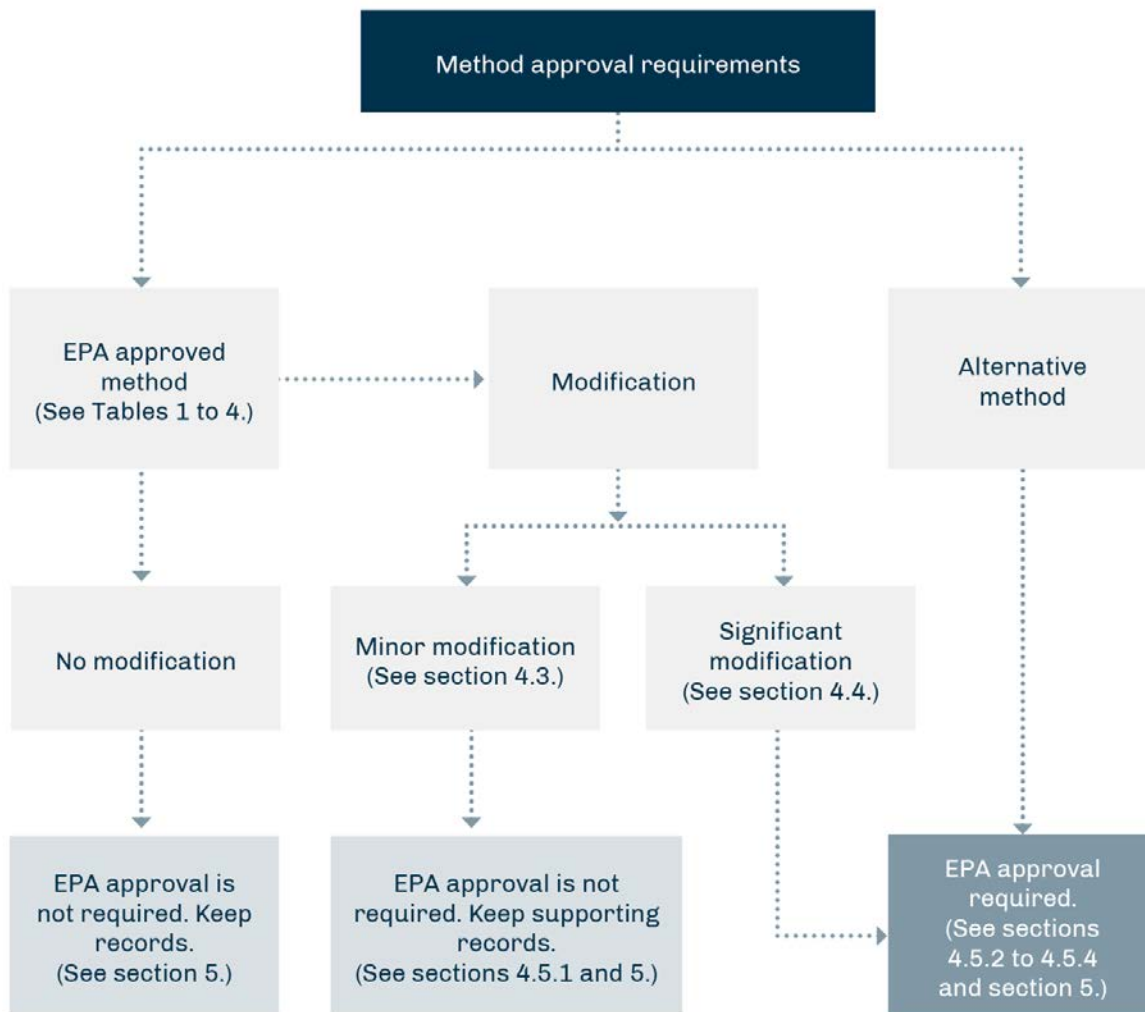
Method approval requirements

EPA approved method (See Tables 1 to 4.)

Modification

Alternative method

No modification

Minor modification (See section 4.3.)

Significant modification (See section 4.4.)

EPA approval is not required. Keep records. (See section 5.)

EPA approval is not required. Keep supporting records. (See sections 4.5.1 and 5.)

EPA approval required. (See sections 4.5.2 to 4.5.4 and section 5.)